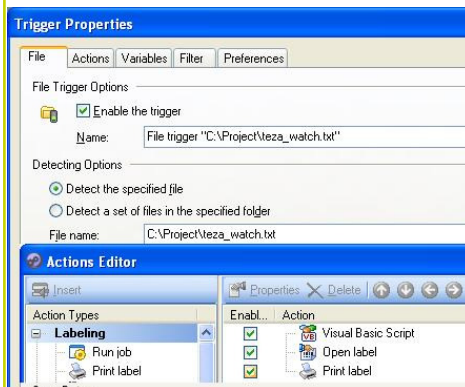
Trigger Properties

File | Actions | Variables | Filter | Preferences

File Trigger Options

Enable the trigger

Name: File trigger "C:\Project\teza_watch.txt"

Detecting Options

Detect the specified file

Detect a set of files in the specified folder

File name: C:\Project\teza_watch.txt

Actions Editor

Insert

Properties Delete

Action Types

Labeling

Run job

Print label

| Enabl... | Action |
|---|---|
| ☑ | Visual Basic Script |
| ☑ | Open label |
| ☑ | Print label |